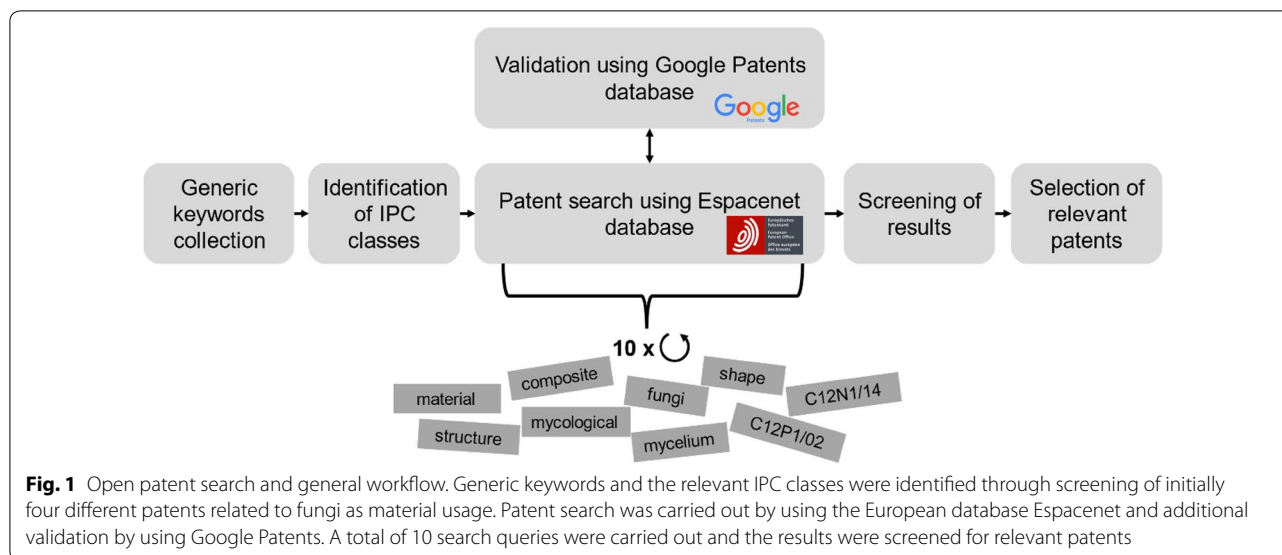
Validation using Google Patents database

Google
Patents

Generic keywords collection

Identification of IPC classes

Patent search using Espacenet database

Europäisches Patentamt
European Patent Office
Office européen des brevets

Screening of results

Selection of relevant patents

10 x

material

composite

fungi

shape

C12N1/14

structure

mycological

mycelium

C12P1/02

**Fig. 1** Open patent search and general workflow. Generic keywords and the relevant IPC classes were identified through screening of initially four different patents related to fungi as material usage. Patent search was carried out by using the European database Espacenet and additional validation by using Google Patents. A total of 10 search queries were carried out and the results were screened for relevant patents